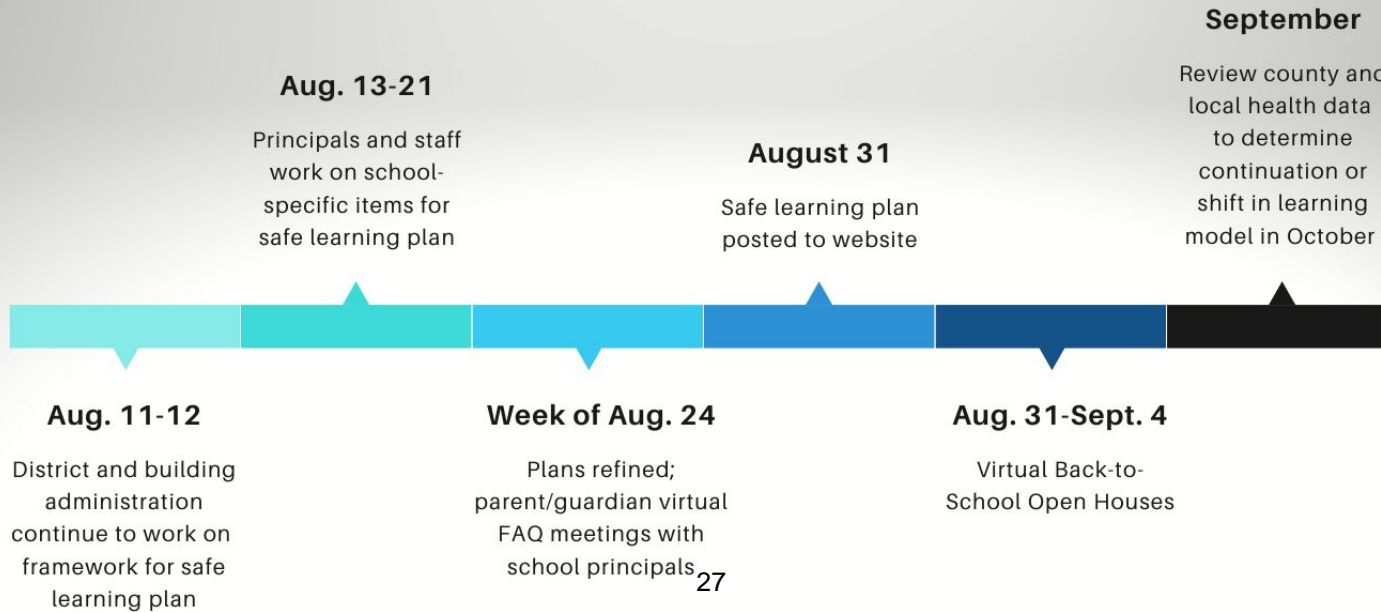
September

Review county and local health data to determine continuation or shift in learning model in October

Aug. 13-21

Principals and staff work on school-specific items for safe learning plan

August 31

Safe learning plan posted to website

Aug. 11-12

District and building administration continue to work on framework for safe learning plan

Week of Aug. 24

Plans refined; parent/guardian virtual FAQ meetings with school principals

Aug. 31-Sept. 4

Virtual Back-to-School Open Houses

27